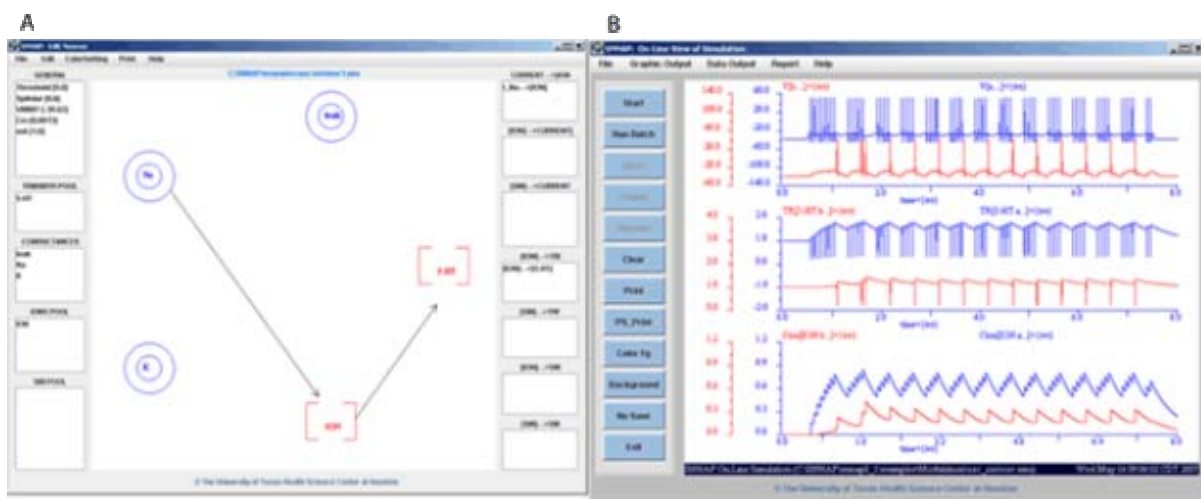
A

SNNAP - Edit Neuron

File Edit ColorSetting Print Help

GENERAL

TRANSMITTER POOL

CONDUCTANCES

ION POOL

2ND POOL

Na

K

Kca

CURRENT

© The University of Texas Health Science Center at Houston

B

SNNAP - On-Line View of Simulation

File Graphic Output Data Output Report Help

Start

Run Batch

Clear

Print

PS_Print

Color Fg

Background

No Save

Exit

Vb_ 2<(m)

Time<(m)

0.0

© The University of Texas Health Science Center at Houston